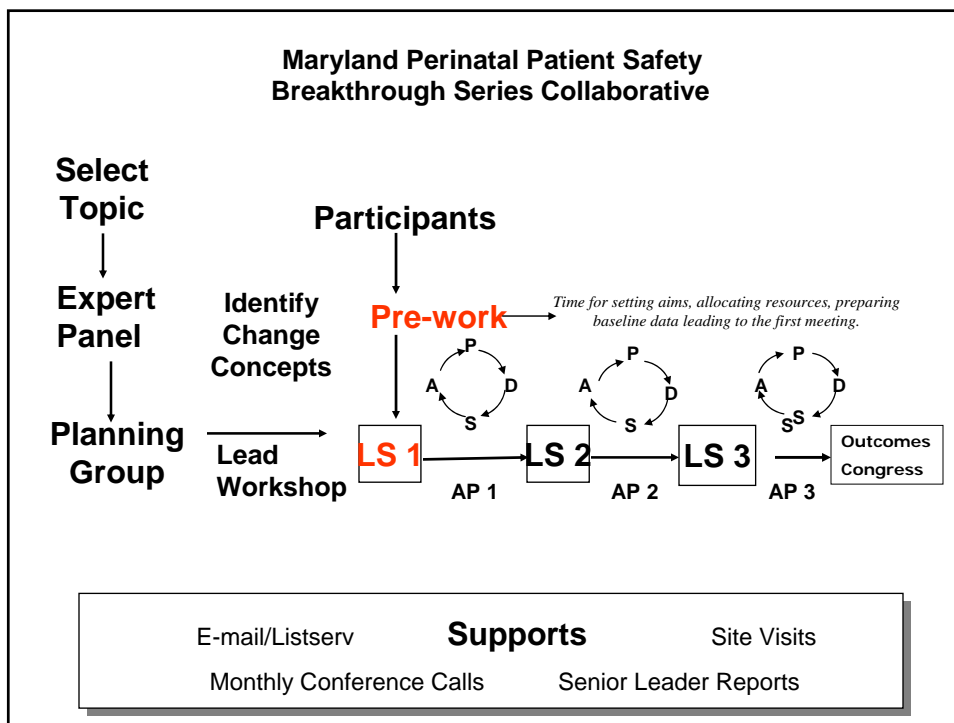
Maryland Perinatal Patient Safety
Breakthrough Series Collaborative

Select Topic

Expert Panel

Planning Group

Identify Change Concepts

Participants

Pre-work

Time for setting aims, allocating resources, preparing baseline data leading to the first meeting.

Lead Workshop

P
A D
S

P
A D
S

P
A D
S S

LS 1

LS 2

LS 3

Outcomes Congress

AP 1

AP 2

AP 3

E-mail/Listserv Supports Site Visits
Monthly Conference Calls Senior Leader Reports